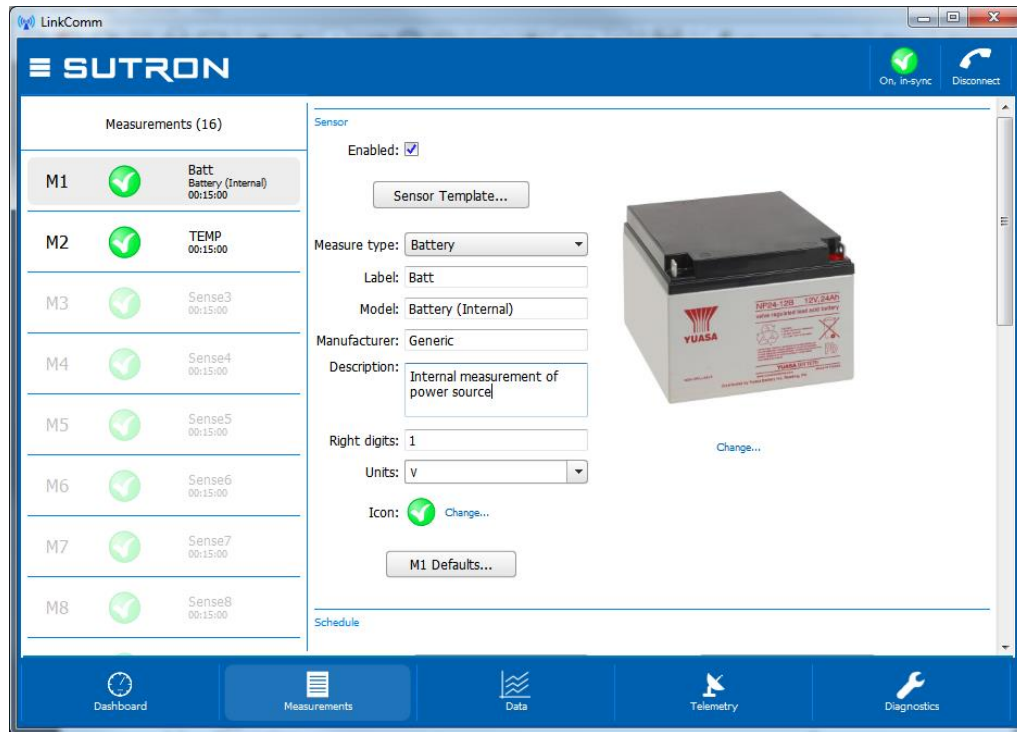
LinkComm

SUTRON

On, in-sync
Disconnect

Measurements (16)

M1 Batt Battery (Internal) 00:15:00
M2 TEMP 00:15:00
M3 Sense3 00:15:00
M4 Sense4 00:15:00
M5 Sense5 00:15:00
M6 Sense6 00:15:00
M7 Sense7 00:15:00
M8 Sense8 00:15:00

Sensor

Enabled: ☑

Sensor Template...

Measure type: Battery
Label: Batt
Model: Battery (Internal)
Manufacturer: Generic
Description: Internal measurement of power source
Right digits: 1
Units: V
Icon: Change...

M1 Defaults...

YUASA
NP24-12B 12V 24Ah

Change...

Schedule

Dashboard
Measurements
Data
Telemetry
Diagnostics